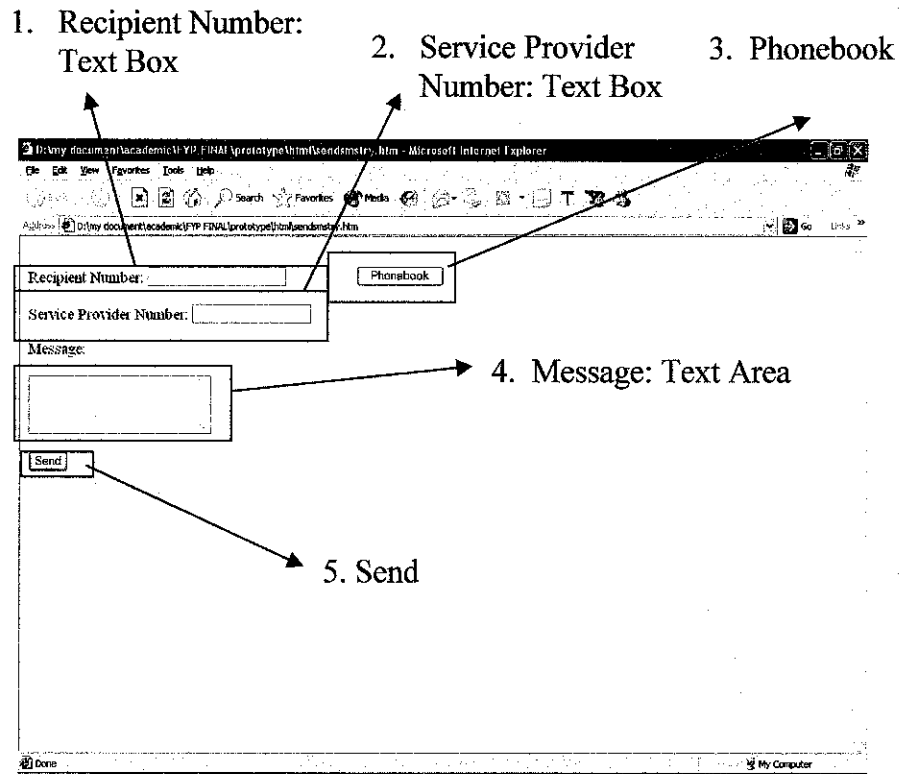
1. Recipient Number: Text Box

2. Service Provider Number: Text Box

3. Phonebook

D:\my document\academic\FYP FINAL\prototype\html\sendsmstry.htm - Microsoft Internet Explorer

File Edit View Favorites Tools Help

Search Favorites Media

Address D:\my document\academic\FYP FINAL\prototype\html\sendsmstry.htm

Go Links »

Recipient Number:

Phonebook

Service Provider Number:

Message:

4. Message: Text Area

Send

5. Send

Done

My Computer